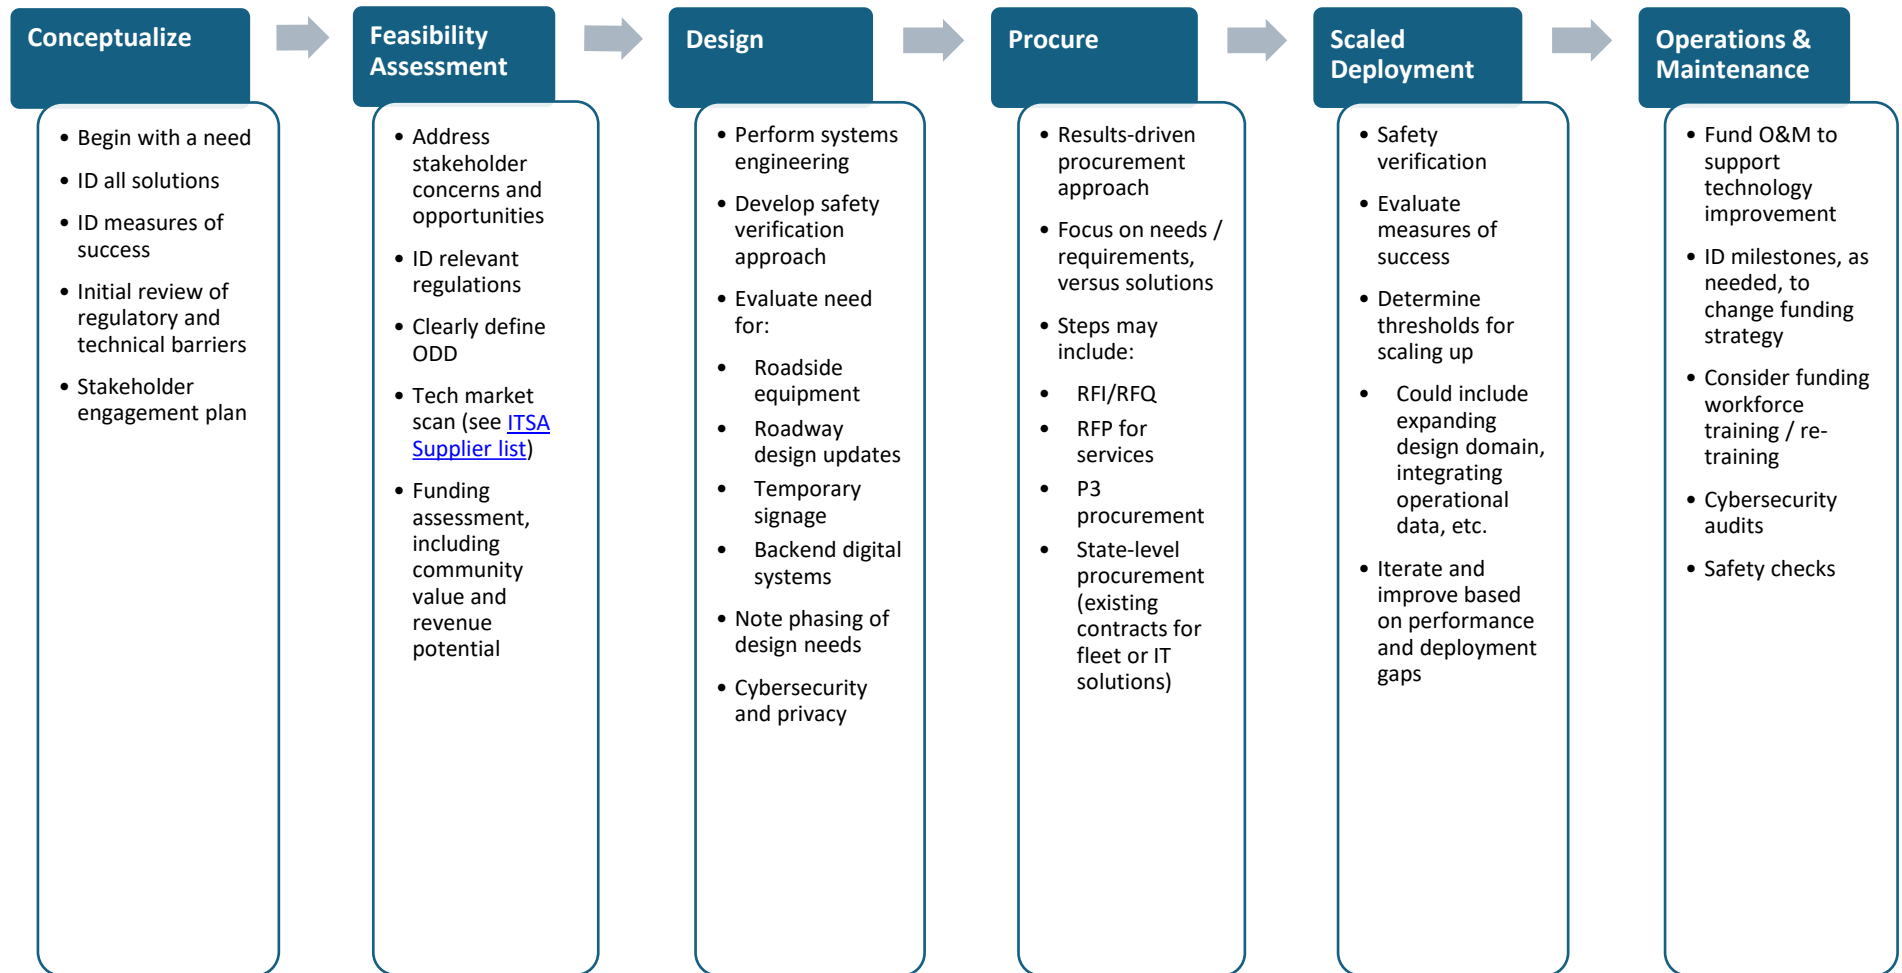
Conceptualize

- Begin with a need
- ID all solutions
- ID measures of success
- Initial review of regulatory and technical barriers
- Stakeholder engagement plan

Feasibility Assessment

- Address stakeholder concerns and opportunities
- ID relevant regulations
- Clearly define ODD
- Tech market scan (see ITSA Supplier list)
- Funding assessment, including community value and revenue potential

Design

- Perform systems engineering
- Develop safety verification approach
- Evaluate need for:
- Roadside equipment
- Roadway design updates
- Temporary signage
- Backend digital systems
- Note phasing of design needs
- Cybersecurity and privacy

Procure

- Results-driven procurement approach
- Focus on needs / requirements, versus solutions
- Steps may include:
- RFI/RFQ
- RFP for services
- P3 procurement
- State-level procurement (existing contracts for fleet or IT solutions)

Scaled Deployment

- Safety verification
- Evaluate measures of success
- Determine thresholds for scaling up
- Could include expanding design domain, integrating operational data, etc.
- Iterate and improve based on performance and deployment gaps

Operations & Maintenance

- Fund O&M to support technology improvement
- ID milestones, as needed, to change funding strategy
- Consider funding workforce training / re-training
- Cybersecurity audits
- Safety checks